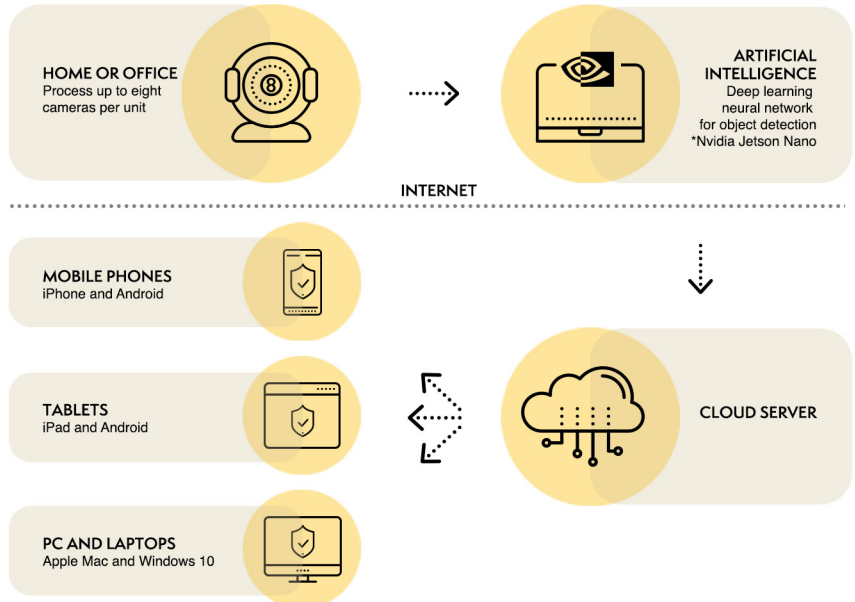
HOME OR OFFICE
Process up to eight cameras per unit

8

ARTIFICIAL INTELLIGENCE
Deep learning neural network for object detection
*Nvidia Jetson Nano

INTERNET

MOBILE PHONES
iPhone and Android

TABLETS
iPad and Android

CLOUD SERVER

PC AND LAPTOPS
Apple Mac and Windows 10